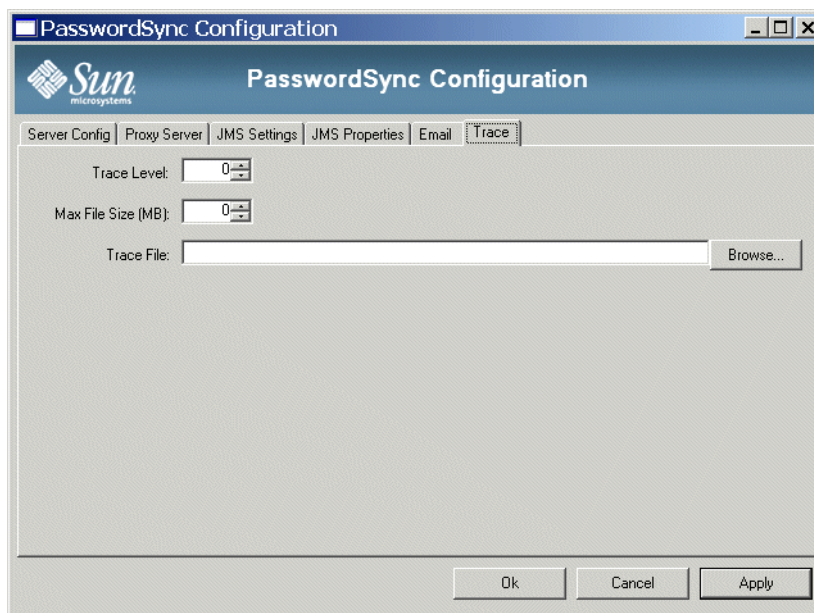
PasswordSync Configuration

Sun microsystems

PasswordSync Configuration

Server Config | Proxy Server | JMS Settings | JMS Properties | Email | Trace

Trace Level: 0

Max File Size (MB): 0

Trace File:

Browse...

Ok

Cancel

Apply